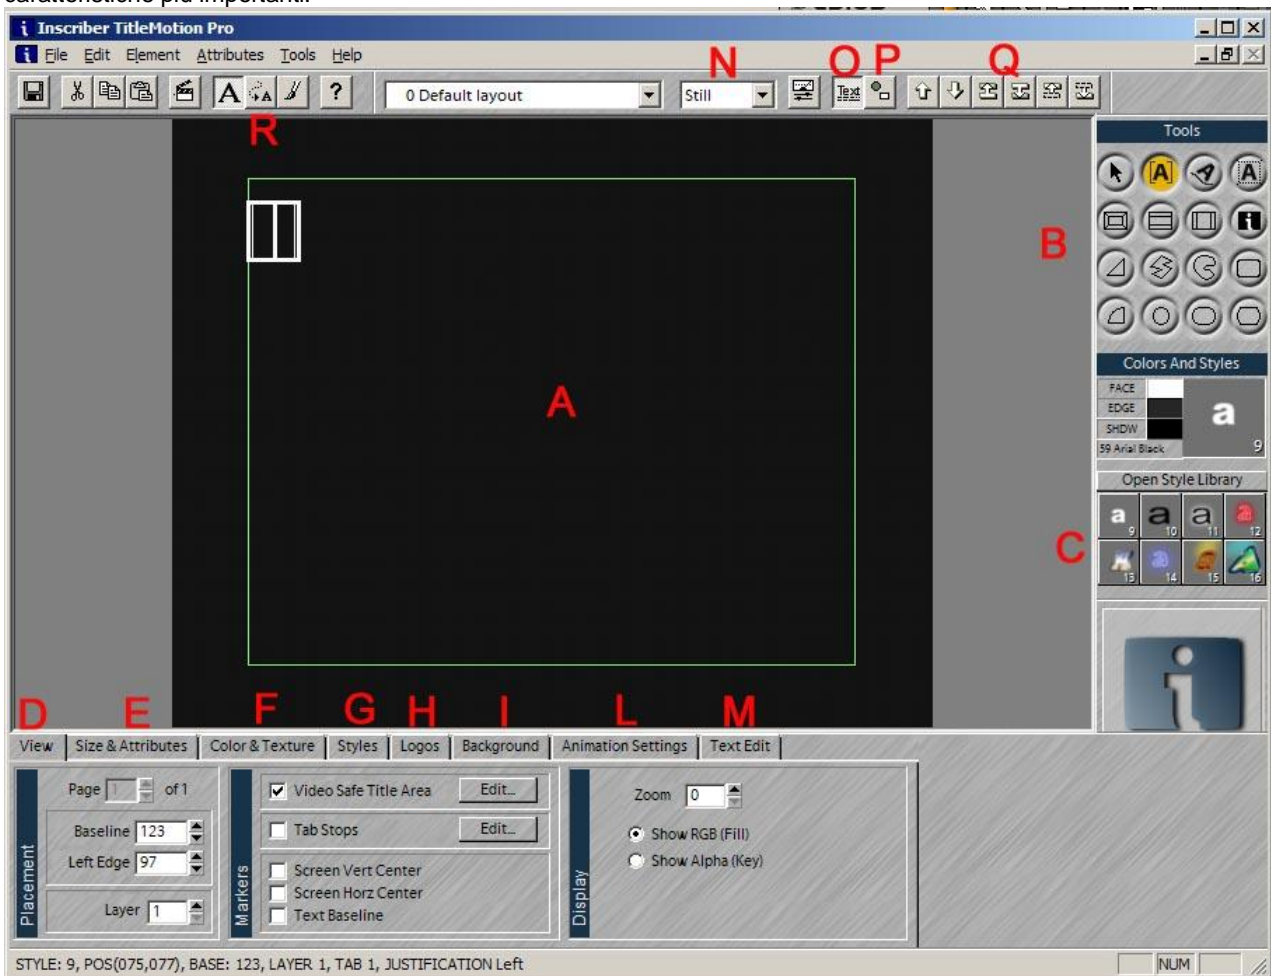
caratteristiche più importanti.

Inscriber TitleMotion Pro

File Edit Element Attributes Tools Help

0 Default layout

Still

Text

N O P Q

R

Tools

B

Colors And Styles

FACE
EDGE
SHDW
59 Arial Black

a
9

Open Style Library

a 9 a 10 a 11 12
13 14 15 16

C

A

D E F G H I L M

View | Size & Attributes | Color & Texture | Styles | Logos | Background | Animation Settings | Text Edit

Placement

Page 1 of 1

Baseline 123

Left Edge 97

Layer 1

Markers

Video Safe Title Area Edit...

Tab Stops Edit...

Screen Vert Center
Screen Horz Center
Text Baseline

Display

Zoom 0

Show RGB (Fill)
Show Alpha (Key)

STYLE: 9, POS(075,077), BASE: 123, LAYER 1, TAB 1, JUSTIFICATION Left

NUM